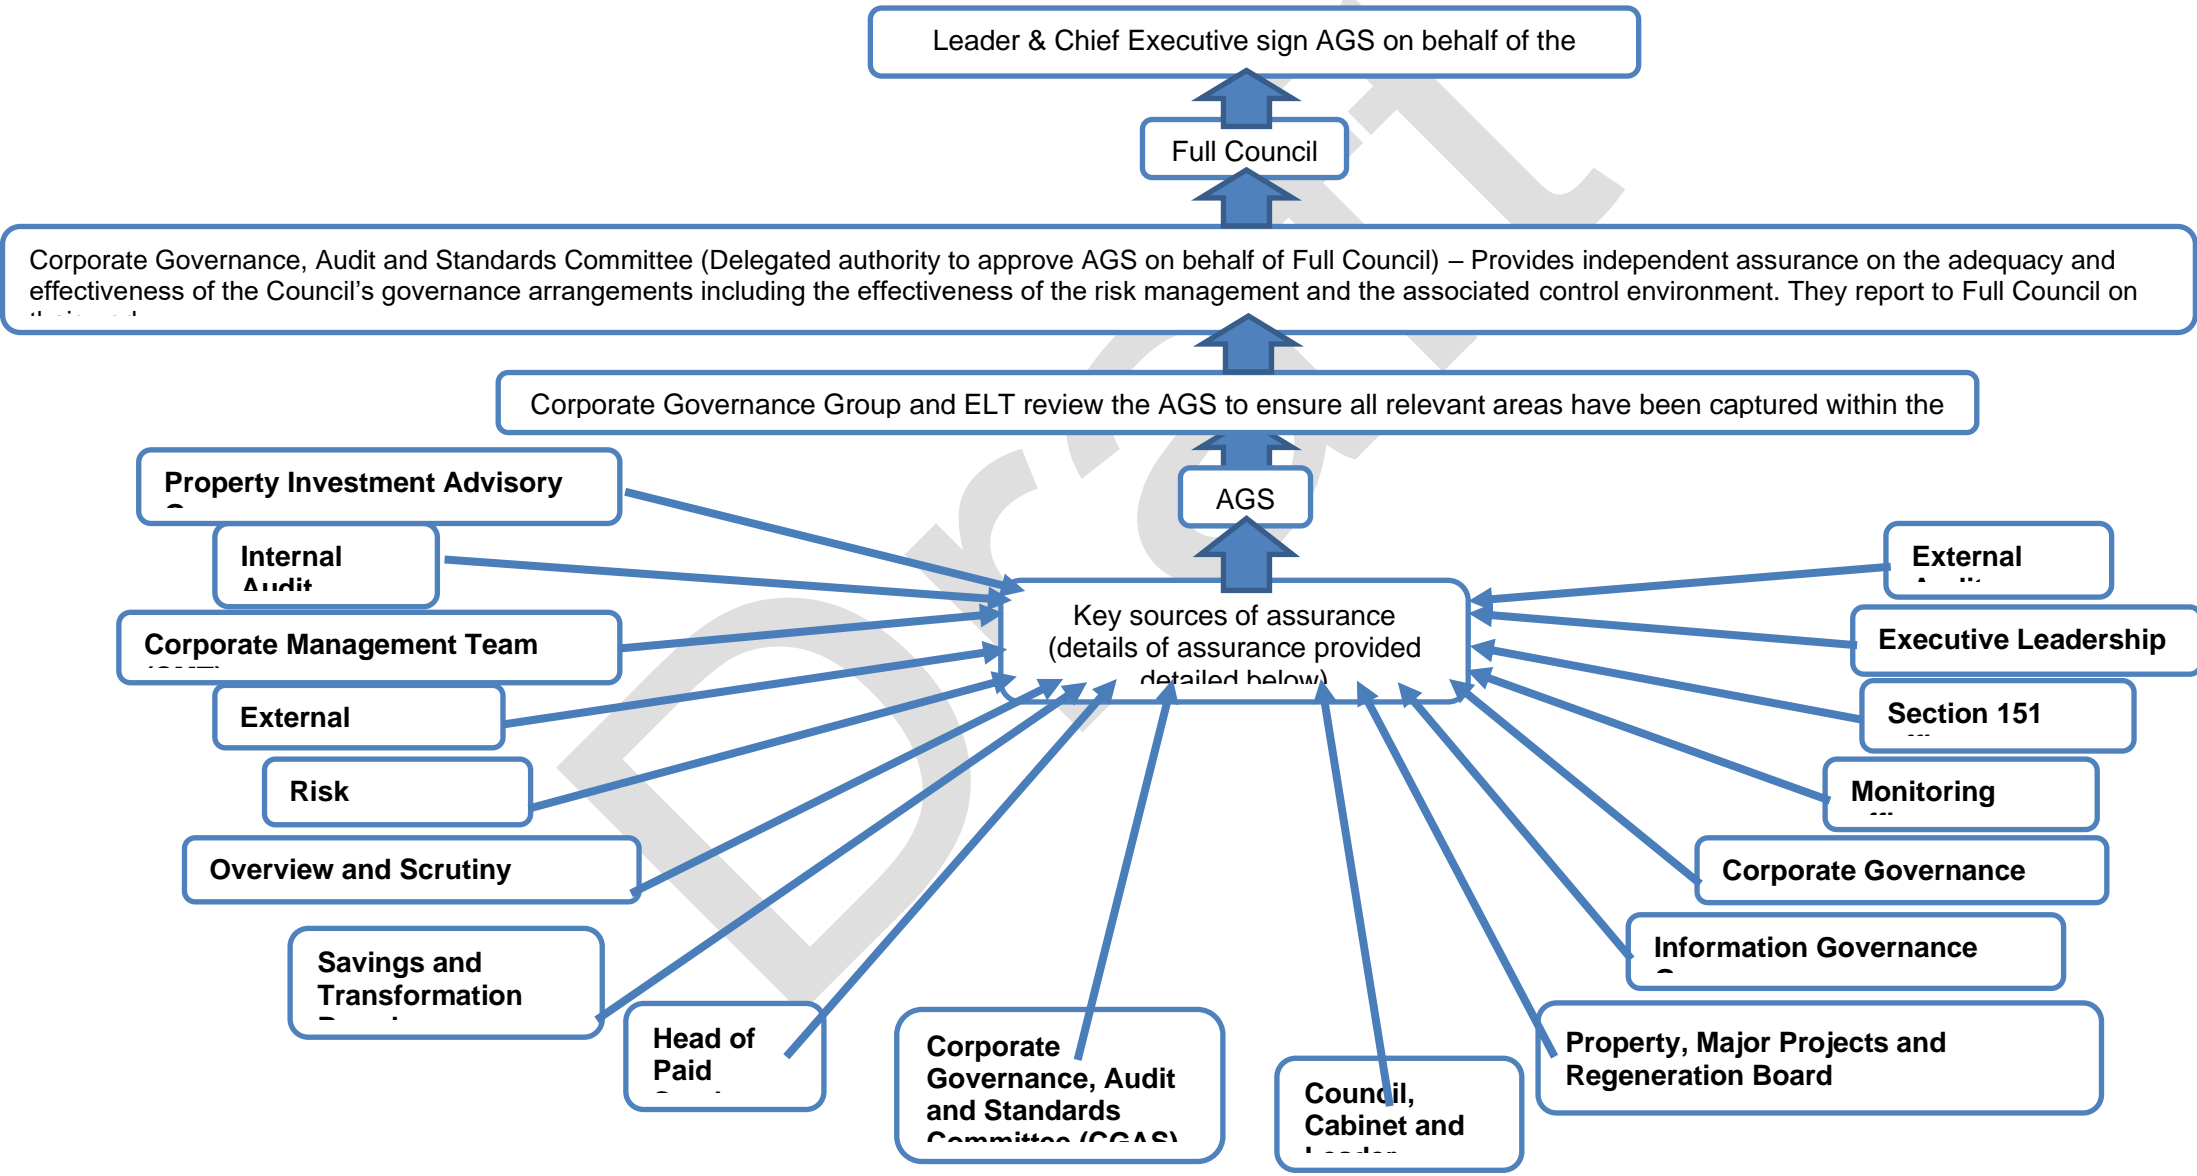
Leader & Chief Executive sign AGS on behalf of the

Full Council

Corporate Governance, Audit and Standards Committee (Delegated authority to approve AGS on behalf of Full Council) – Provides independent assurance on the adequacy and effectiveness of the Council's governance arrangements including the effectiveness of the risk management and the associated control environment. They report to Full Council on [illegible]

Corporate Governance Group and ELT review the AGS to ensure all relevant areas have been captured within the

AGS

Key sources of assurance (details of assurance provided detailed below)

Property Investment Advisory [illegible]

Internal Audit

Corporate Management Team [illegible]

External

Risk

Overview and Scrutiny

Savings and Transformation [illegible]

Head of Paid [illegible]

Corporate Governance, Audit and Standards Committee (CGAS)

Council, Cabinet and Leader

Property, Major Projects and Regeneration Board

Information Governance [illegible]

Corporate Governance

Monitoring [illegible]

Section 151 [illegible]

Executive Leadership

External Audit

Draft